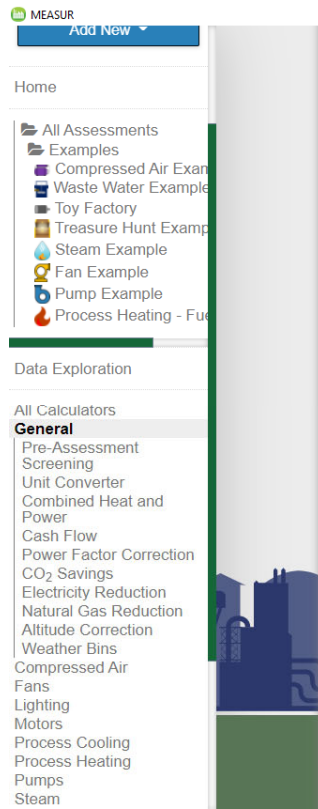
MEASUR

Add New

Home

All Assessments
Examples
Compressed Air Exan
Waste Water Example
Toy Factory
Treasure Hunt Examp
Steam Example
Fan Example
Pump Example
Process Heating - Fu

Data Exploration

All Calculators
General
Pre-Assessment Screening
Unit Converter
Combined Heat and Power
Cash Flow
Power Factor Correction
$CO_2$ Savings
Electricity Reduction
Natural Gas Reduction
Altitude Correction
Weather Bins
Compressed Air
Fans
Lighting
Motors
Process Cooling
Process Heating
Pumps
Steam